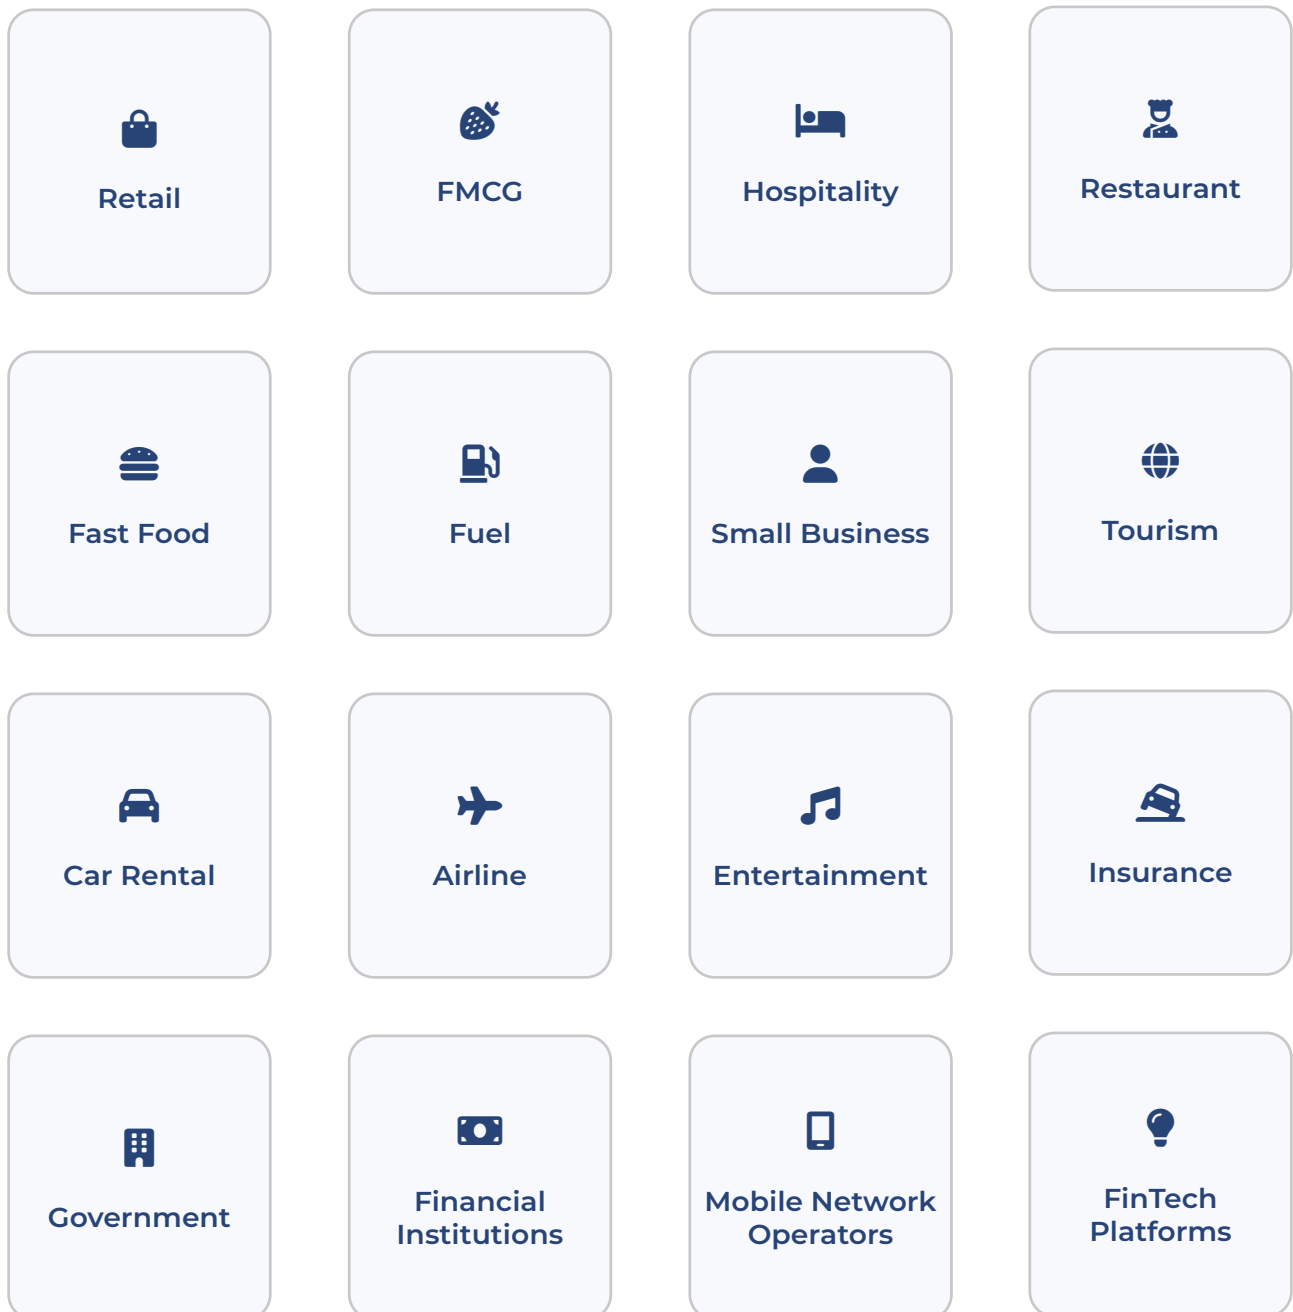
Retail

FMCG

Hospitality

Restaurant

Fast Food

Fuel

Small Business

Tourism

Car Rental

Airline

Entertainment

Insurance

Government

Financial Institutions

Mobile Network Operators

FinTech Platforms